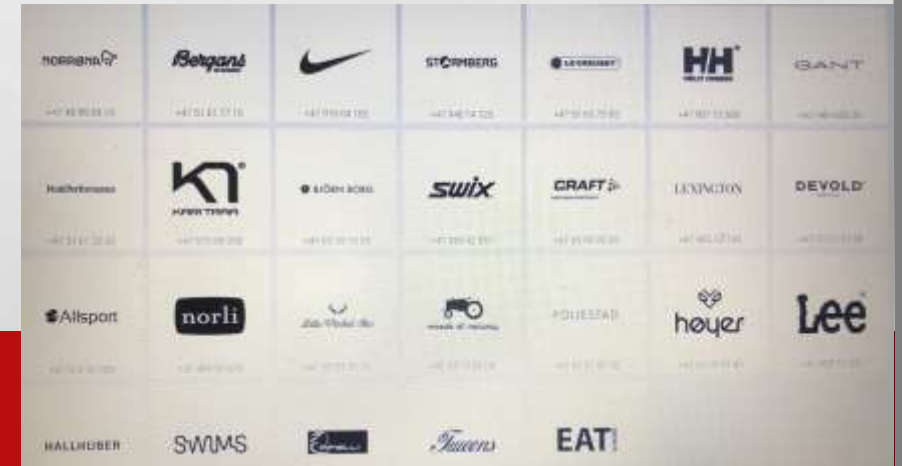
NORRØNA | Bergans | | STORMBERG | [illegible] | HH | GANT
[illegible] | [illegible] | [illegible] | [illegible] | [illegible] | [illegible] | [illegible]

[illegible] | KARI TRAA | BJÖRN BORG | swix | CRAFT | LEXINGTON | DEVOLD
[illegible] | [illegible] | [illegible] | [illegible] | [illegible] | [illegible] | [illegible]

Allsport | norli | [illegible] | made of norway | POLIESTAD | høyer | Lee
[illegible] | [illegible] | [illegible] | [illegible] | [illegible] | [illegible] | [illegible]

HALLHUBER | SWIMS | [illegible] | Tuuens | EAT